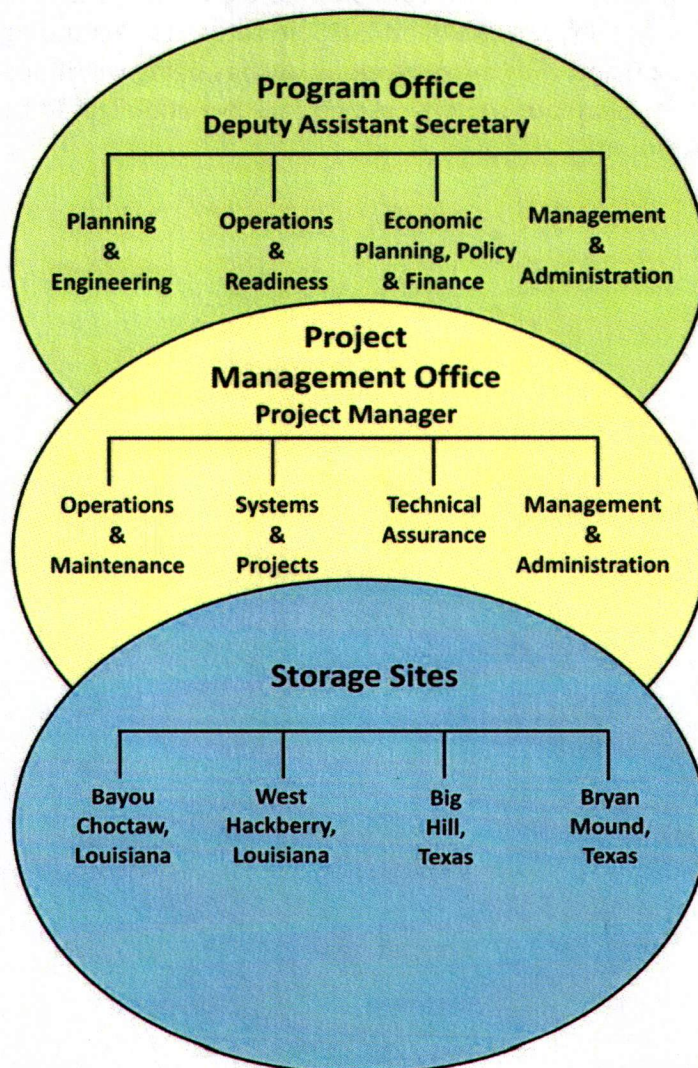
Program Office
Deputy Assistant Secretary

Planning & Engineering

Operations & Readiness

Economic Planning, Policy & Finance

Management & Administration

Project Management Office
Project Manager

Operations & Maintenance

Systems & Projects

Technical Assurance

Management & Administration

Storage Sites

Bayou Choctaw, Louisiana

West Hackberry, Louisiana

Big Hill, Texas

Bryan Mound, Texas